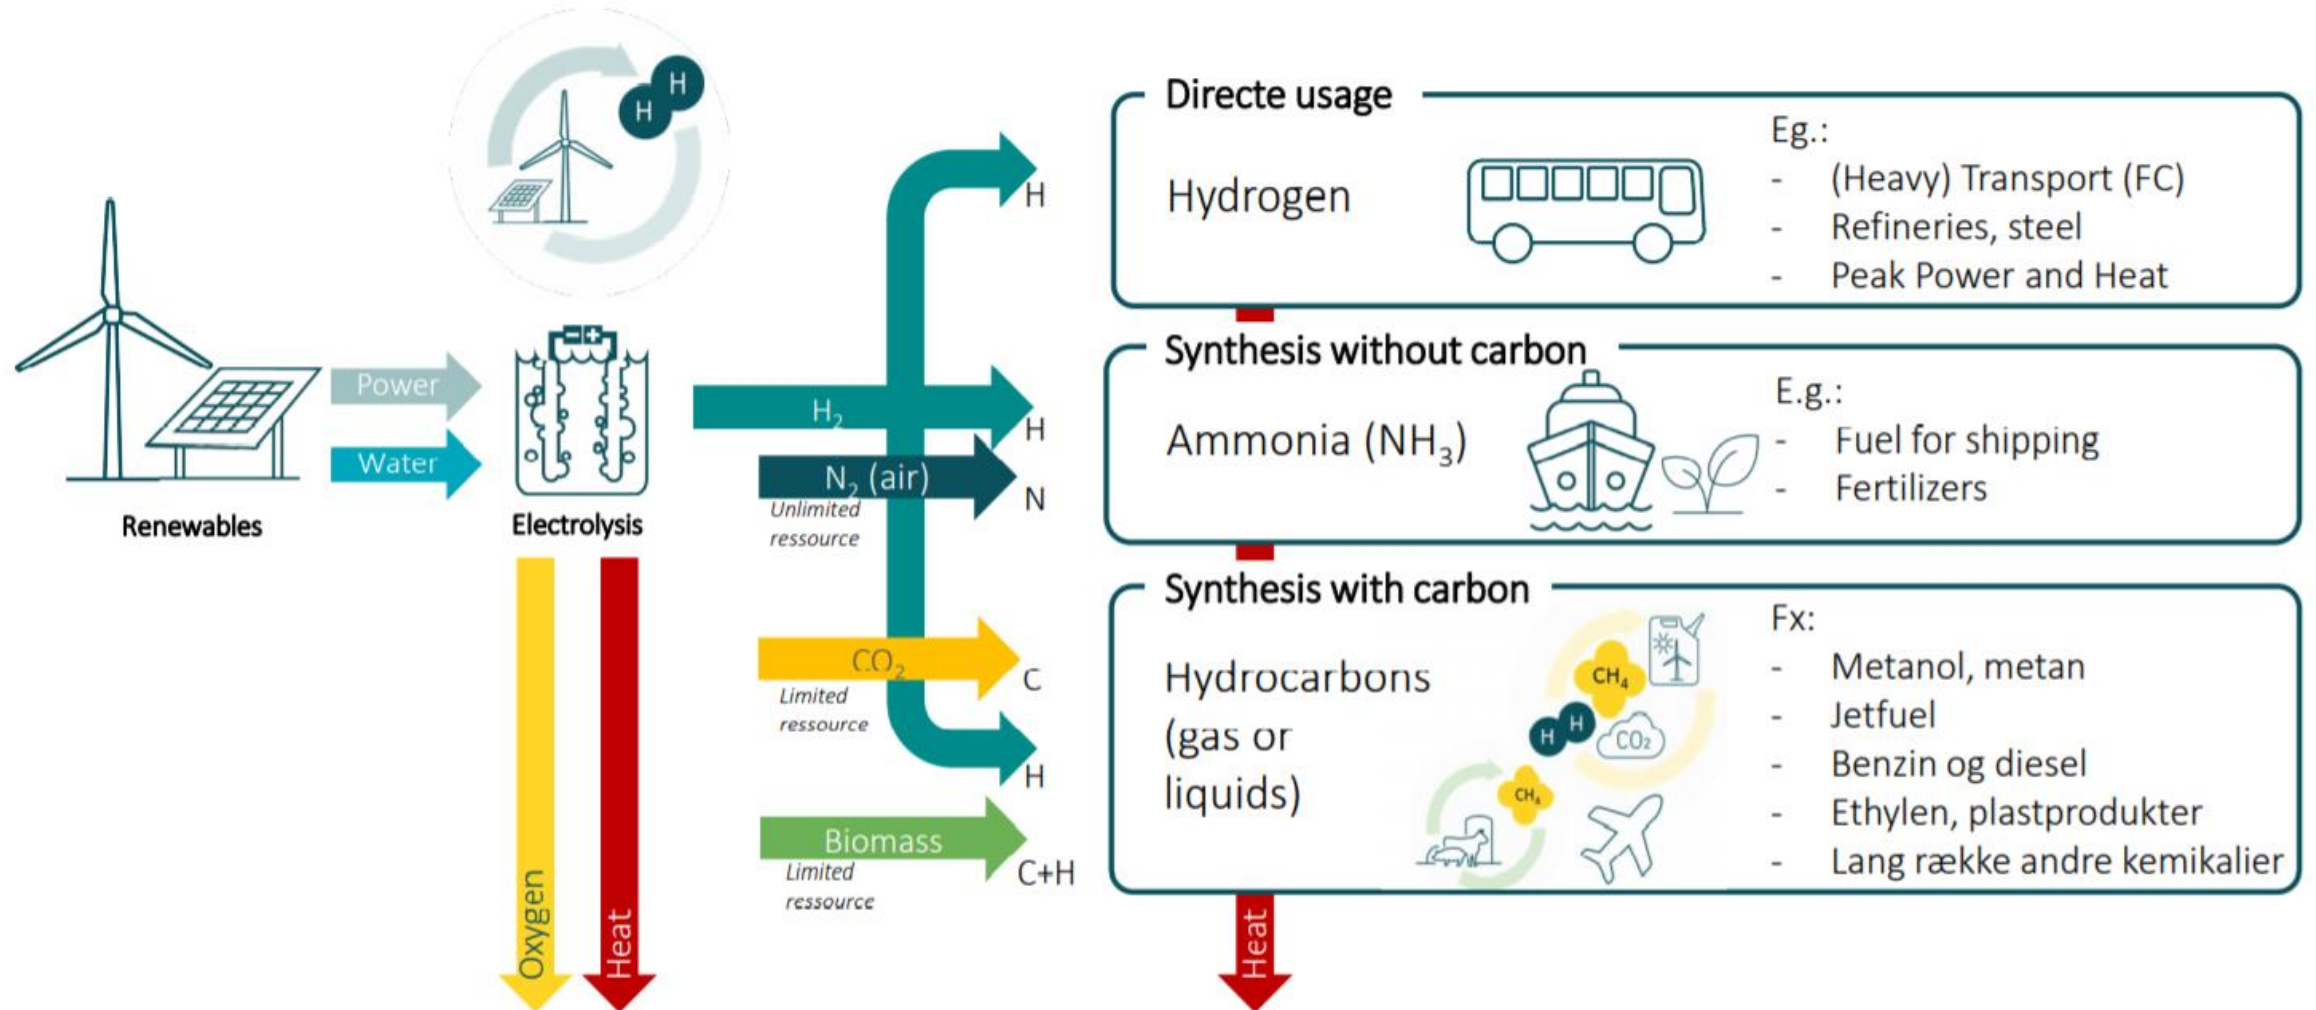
H H

Renewables

Power

Water

Electrolysis

Oxygen

Heat

$H_2$

H

H

$N_2$ (air)

Unlimited ressource

N

$CO_2$

Limited ressource

C

H

Biomass

Limited ressource

C+H

Directe usage

Hydrogen

Eg.:
- (Heavy) Transport (FC)
- Refineries, steel
- Peak Power and Heat

Synthesis without carbon

Ammonia ($NH_3$)

E.g.:
- Fuel for shipping
- Fertilizers

Synthesis with carbon

Hydrocarbons (gas or liquids)

$CH_4$

H H

$CO_2$

$CH_4$

Fx:
- Metanol, metan
- Jetfuel
- Benzin og diesel
- Ethylen, plastprodukter
- Lang række andre kemikalier

Heat